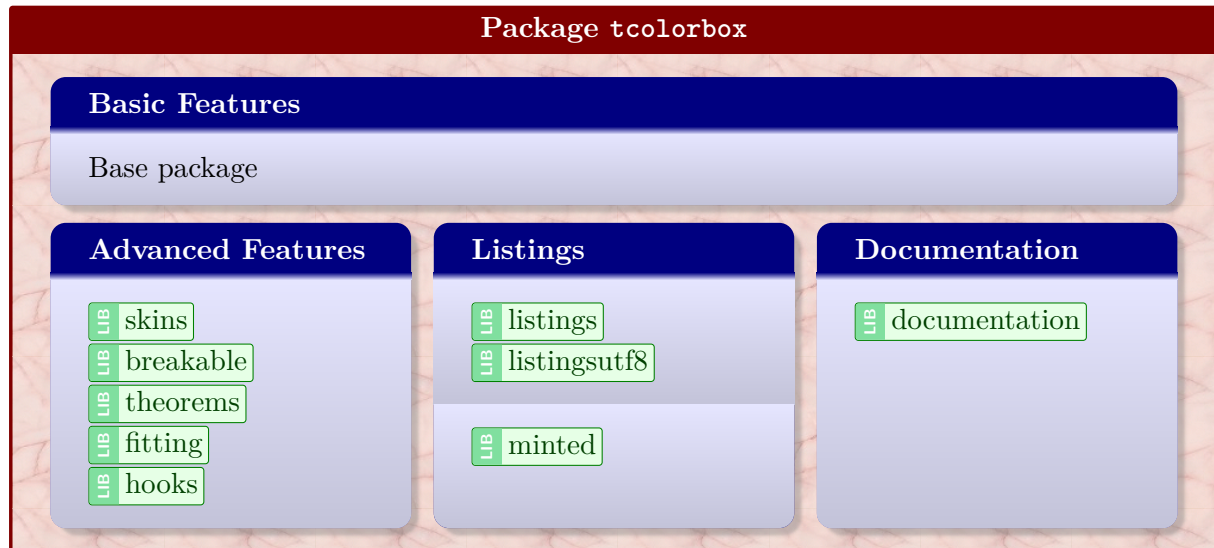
Package tcolorbox

Basic Features

Base package

Advanced Features

LIB skins
LIB breakable
LIB theorems
LIB fitting
LIB hooks

Listings

LIB listings
LIB listingsutf8

LIB minted

Documentation

LIB documentation